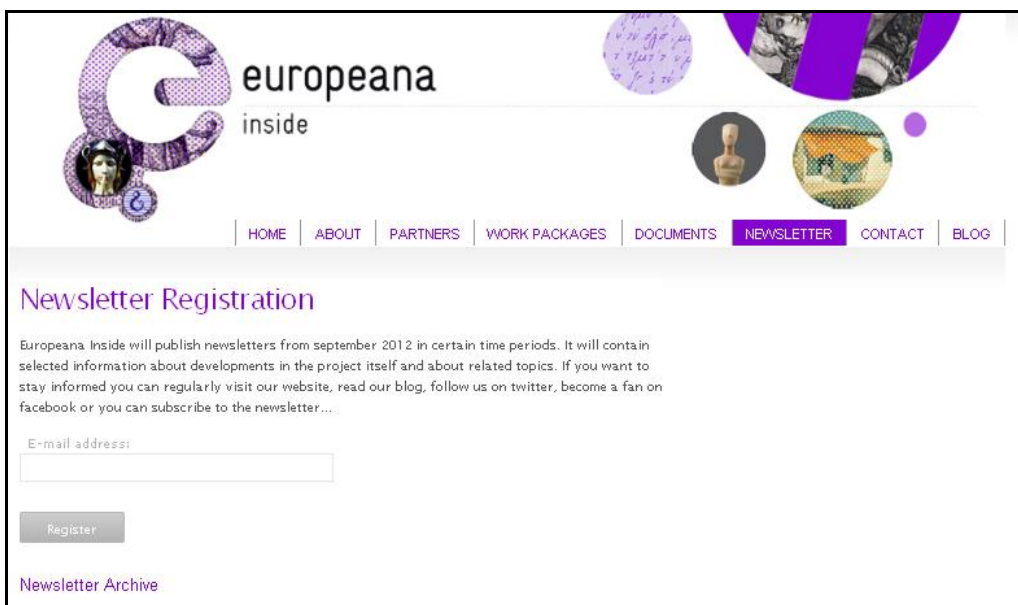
europeana
inside

HOME | ABOUT | PARTNERS | WORK PACKAGES | DOCUMENTS | NEWSLETTER | CONTACT | BLOG

Newsletter Registration

Europeana Inside will publish newsletters from september 2012 in certain time periods. It will contain selected information about developments in the project itself and about related topics. If you want to stay informed you can regularly visit our website, read our blog, follow us on twitter, become a fan on facebook or you can subscribe to the newsletter...

E-mail address:

Register

Newsletter Archive